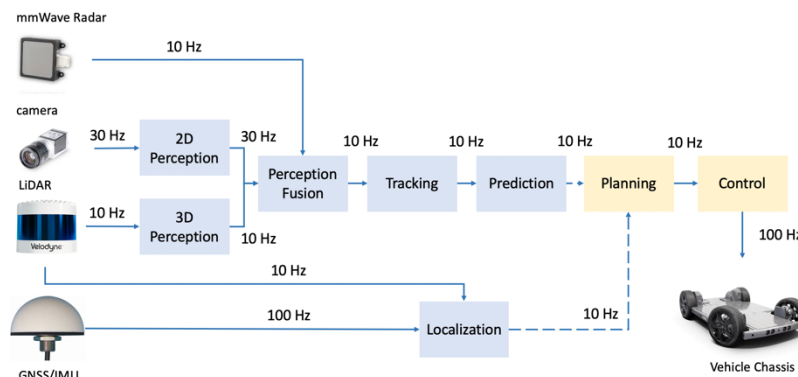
mmWave Radar

10 Hz

camera

30 Hz

2D Perception

30 Hz

LiDAR

Velodyne

10 Hz

3D Perception

10 Hz

Perception Fusion

10 Hz

Tracking

10 Hz

Prediction

10 Hz

Planning

10 Hz

Control

100 Hz

10 Hz

100 Hz

Localization

10 Hz

GNSS/IMU

Vehicle Chassis